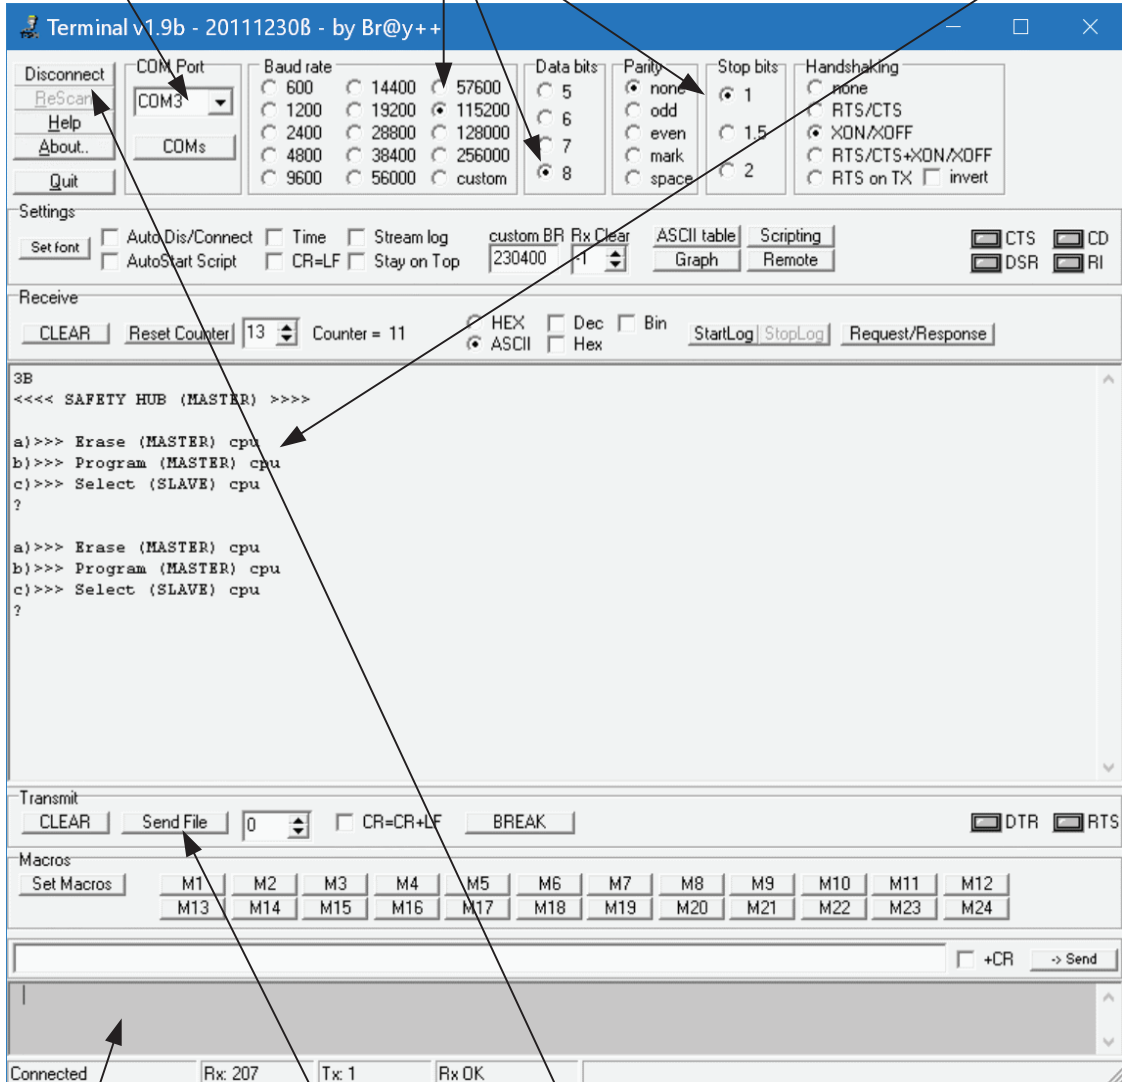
Terminal v1.9b - 20111230ß - by Br@y++

Disconnect
ReScan
Help
About..
Quit

COM Port
COM3
COMs

Baud rate
600
1200
2400
4800
9600
14400
19200
28800
38400
56000
57600
115200
128000
256000
custom

Data bits
5
6
7
8

Parity
none
odd
even
mark
space

Stop bits
1
1.5
2

Handshaking
none
RTS/CTS
XON/XOFF
RTS/CTS+XON/XOFF
RTS on TX
invert

Settings
Set font
Auto Dis/Connect
AutoStart Script
Time
CR=LF
Stream log
Stay on Top
custom BR
230400
Rx Clear
-1
ASCII table
Graph
Scripting
Remote
CTS
DSR
CD
RI

Receive
CLEAR
Reset Counter
13
Counter = 11
HEX
ASCII
Dec
Hex
Bin
StartLog
StopLog
Request/Response

3B
<<<< SAFETY HUB (MASTER) >>>>

a)>>> Erase (MASTER) cpu
b)>>> Program (MASTER) cpu
c)>>> Select (SLAVE) cpu
?

a)>>> Erase (MASTER) cpu
b)>>> Program (MASTER) cpu
c)>>> Select (SLAVE) cpu
?

Transmit
CLEAR
Send File
0
CR=CR+LF
BREAK
DTR
RTS

Macros
Set Macros
M1
M2
M3
M4
M5
M6
M7
M8
M9
M10
M11
M12
M13
M14
M15
M16
M17
M18
M19
M20
M21
M22
M23
M24

+CR
-> Send

Connected
Rx: 207
Tx: 1
Rx OK